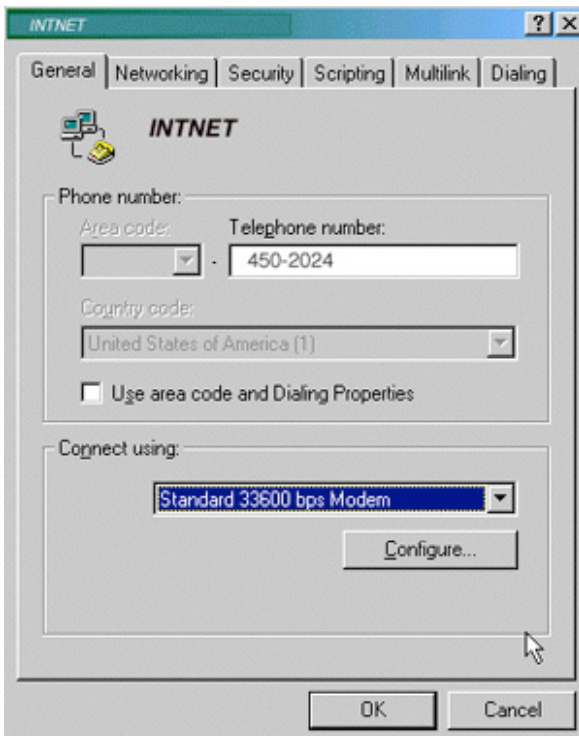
INTNET

? X

General | Networking | Security | Scripting | Multilink | Dialing

INTNET

Phone number:

Area code:

Telephone number:

- 450-2024

Country code:

United States of America (1)

Use area code and Dialing Properties

Connect using:

Standard 33600 bps Modem

Configure...

OK

Cancel